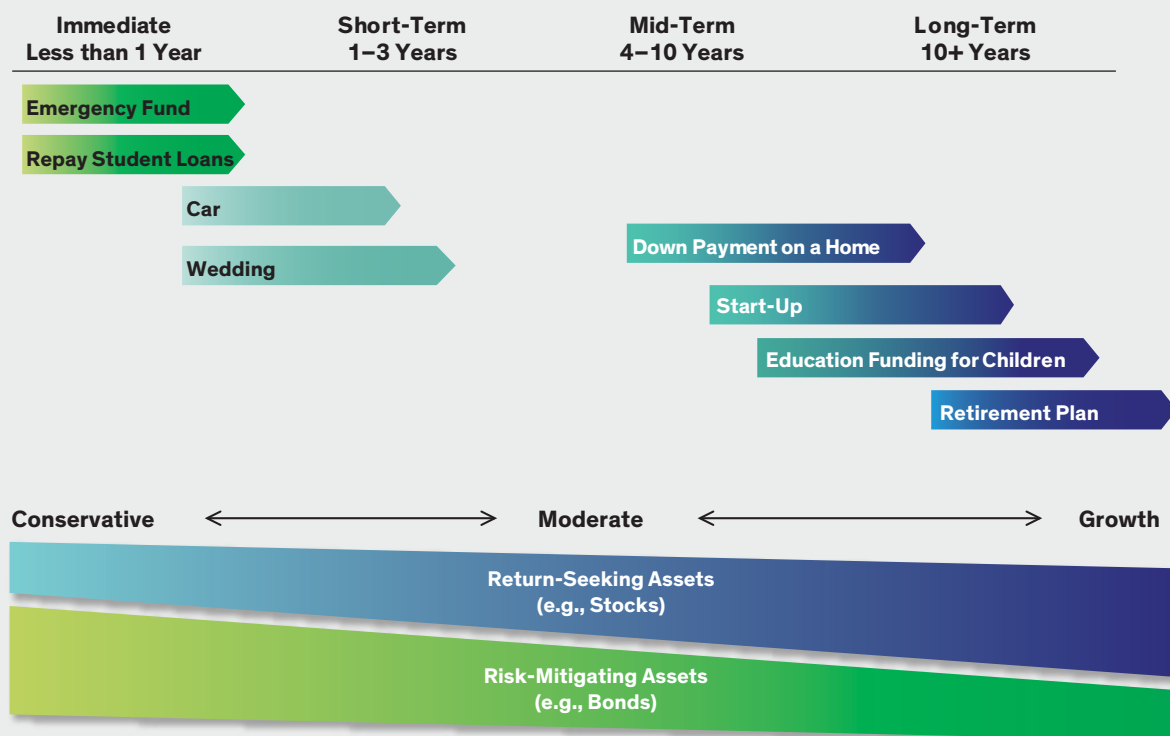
| Immediate Less than 1 Year | Short-Term 1–3 Years | Mid-Term 4–10 Years | Long-Term 10+ Years |
|---|---|---|---|

Emergency Fund

Repay Student Loans

Car

Wedding

Down Payment on a Home

Start-Up

Education Funding for Children

Retirement Plan

Conservative Moderate Growth

Return-Seeking Assets (e.g., Stocks)

Risk-Mitigating Assets (e.g., Bonds)